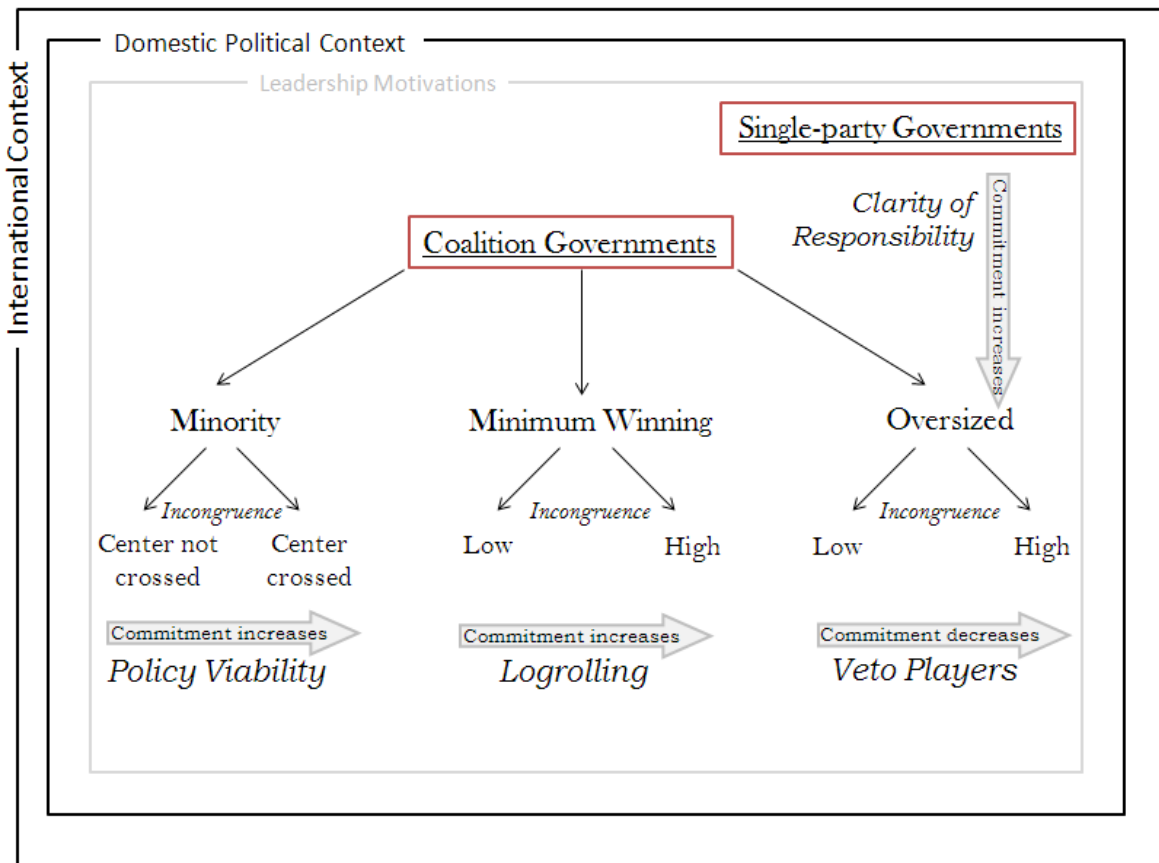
International Context

Domestic Political Context

Leadership Motivations

Single-party Governments

Clarity of Responsibility

Commitment increases

Coalition Governments

Minority

Minimum Winning

Oversized

Incongruence

Center not crossed

Center crossed

Incongruence

Low

High

Incongruence

Low

High

Commitment increases

Policy Viability

Commitment increases

Logrolling

Commitment decreases

Veto Players